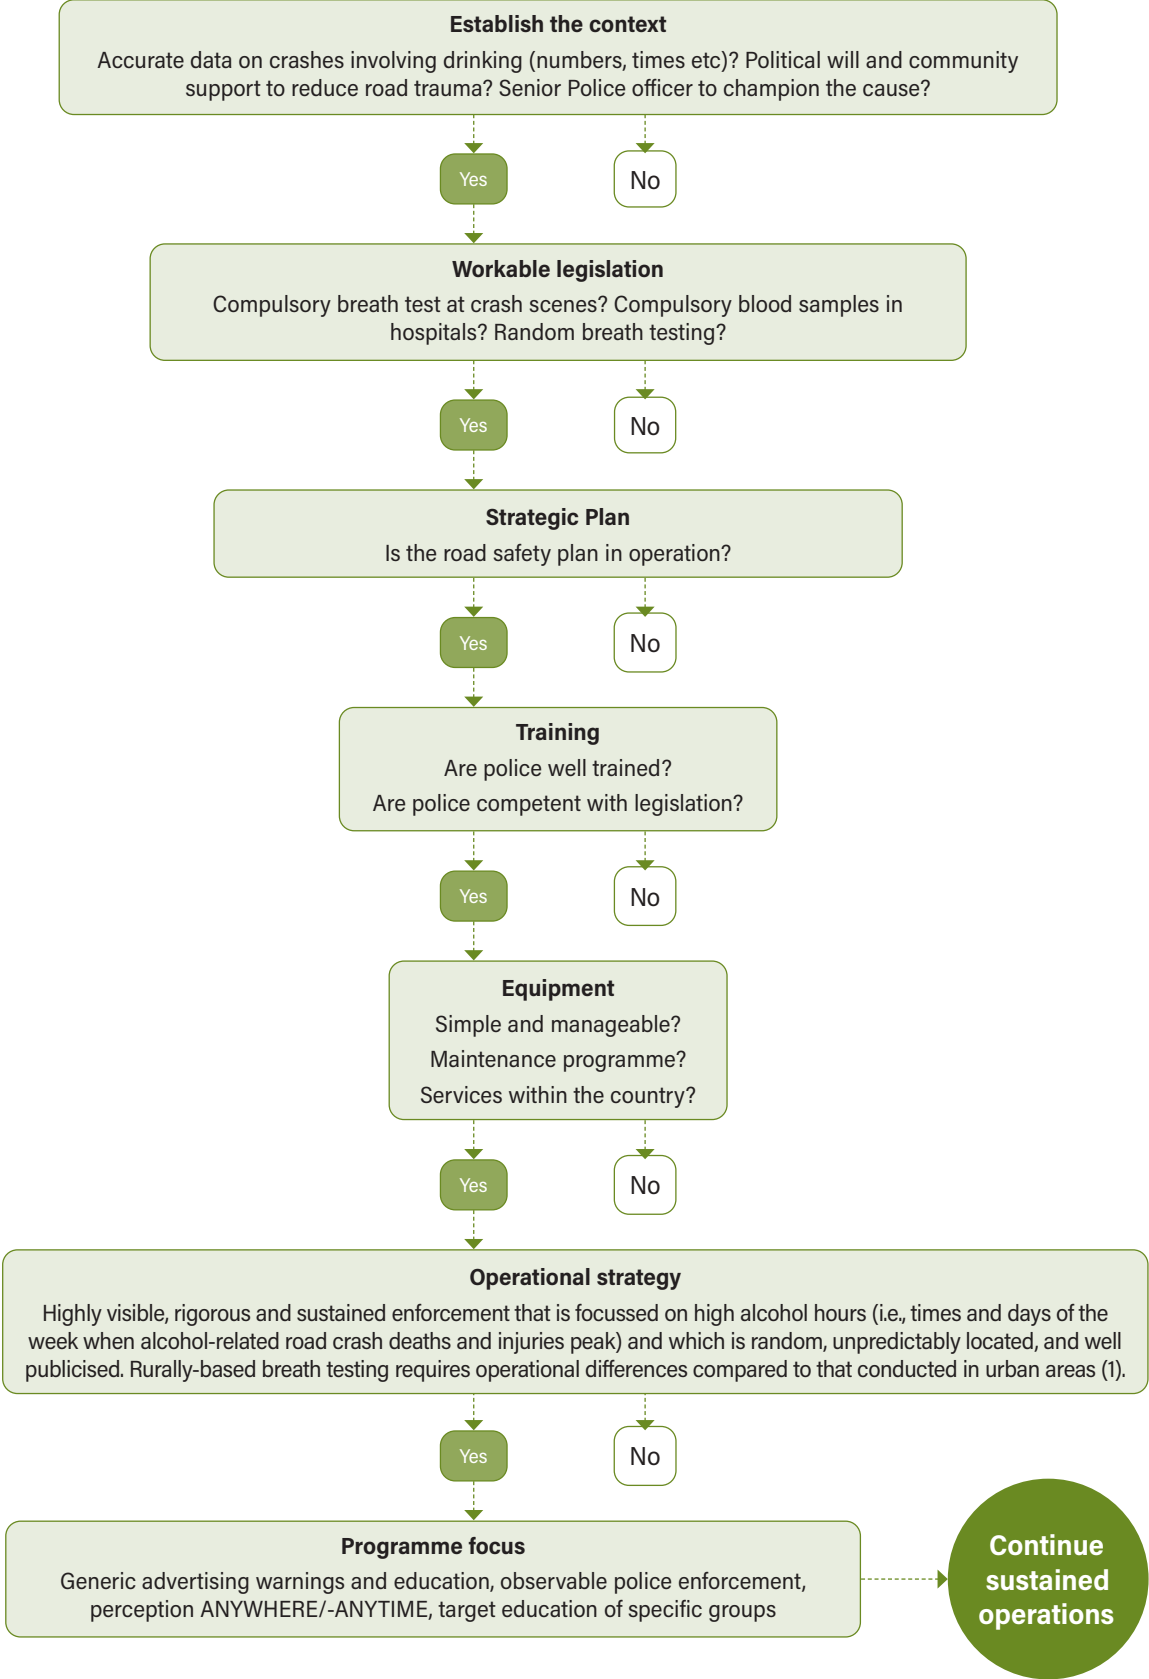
Establish the context
Accurate data on crashes involving drinking (numbers, times etc)? Political will and community support to reduce road trauma? Senior Police officer to champion the cause?

Yes

No

Workable legislation
Compulsory breath test at crash scenes? Compulsory blood samples in hospitals? Random breath testing?

Yes

No

Strategic Plan
Is the road safety plan in operation?

Yes

No

Training
Are police well trained?
Are police competent with legislation?

Yes

No

Equipment
Simple and manageable?
Maintenance programme?
Services within the country?

Yes

No

Operational strategy
Highly visible, rigorous and sustained enforcement that is focussed on high alcohol hours (i.e., times and days of the week when alcohol-related road crash deaths and injuries peak) and which is random, unpredictably located, and well publicised. Rurally-based breath testing requires operational differences compared to that conducted in urban areas (1).

Yes

No

Programme focus
Generic advertising warnings and education, observable police enforcement, perception ANYWHERE/-ANYTIME, target education of specific groups

Continue sustained operations